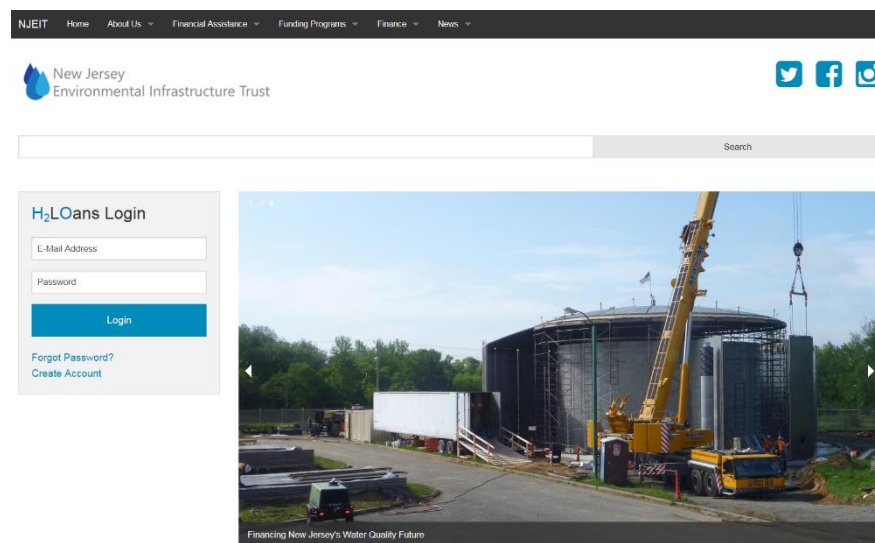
NJEIT Home About Us Financial Assistance Funding Programs Finance News

New Jersey Environmental Infrastructure Trust

Search

$H_2$LOans Login

E-Mail Address

Password

Login

Forgot Password?
Create Account

1 of 4

Financing New Jersey's Water Quality Future